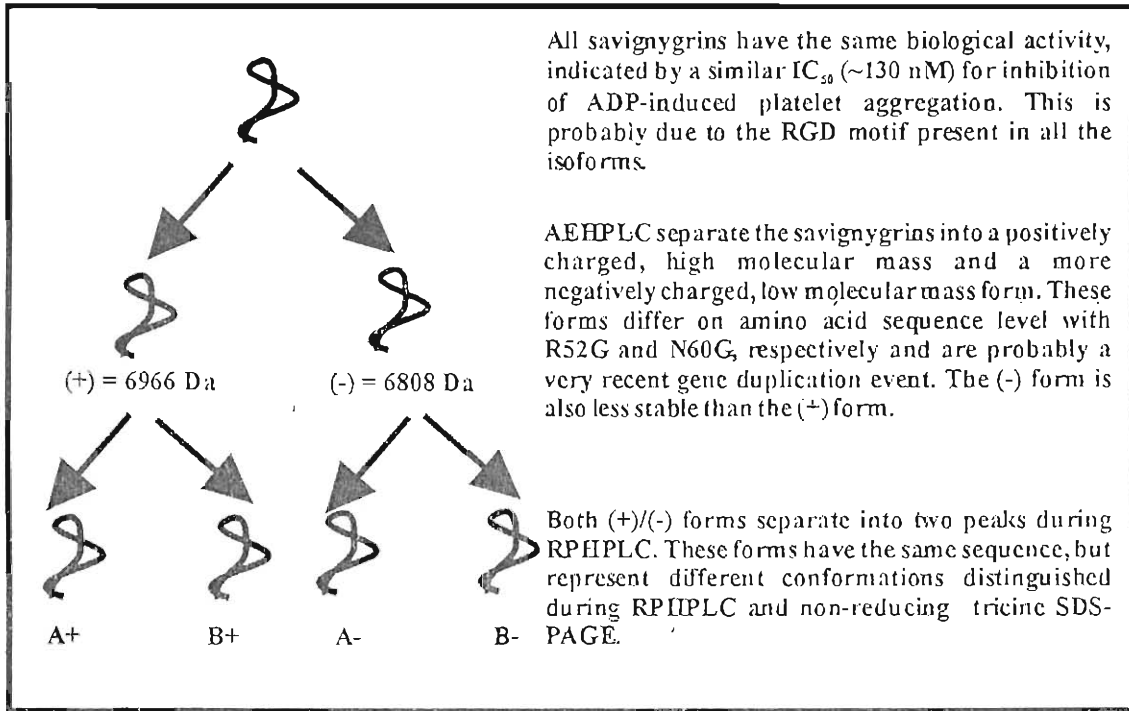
(+) = 6966 Da

(-) = 6808 Da

A+

B+

A-

B-

All savignygrins have the same biological activity, indicated by a similar $IC_{50}$ (~130 nM) for inhibition of ADP-induced platelet aggregation. This is probably due to the RGD motif present in all the isoforms.

AEHPLC separate the savignygrins into a positively charged, high molecular mass and a more negatively charged, low molecular mass form. These forms differ on amino acid sequence level with R52G and N60G, respectively and are probably a very recent gene duplication event. The (-) form is also less stable than the (+) form.

Both (+)/(-) forms separate into two peaks during RPHPLC. These forms have the same sequence, but represent different conformations distinguished during RPHPLC and non-reducing tricine SDS-PAGE.